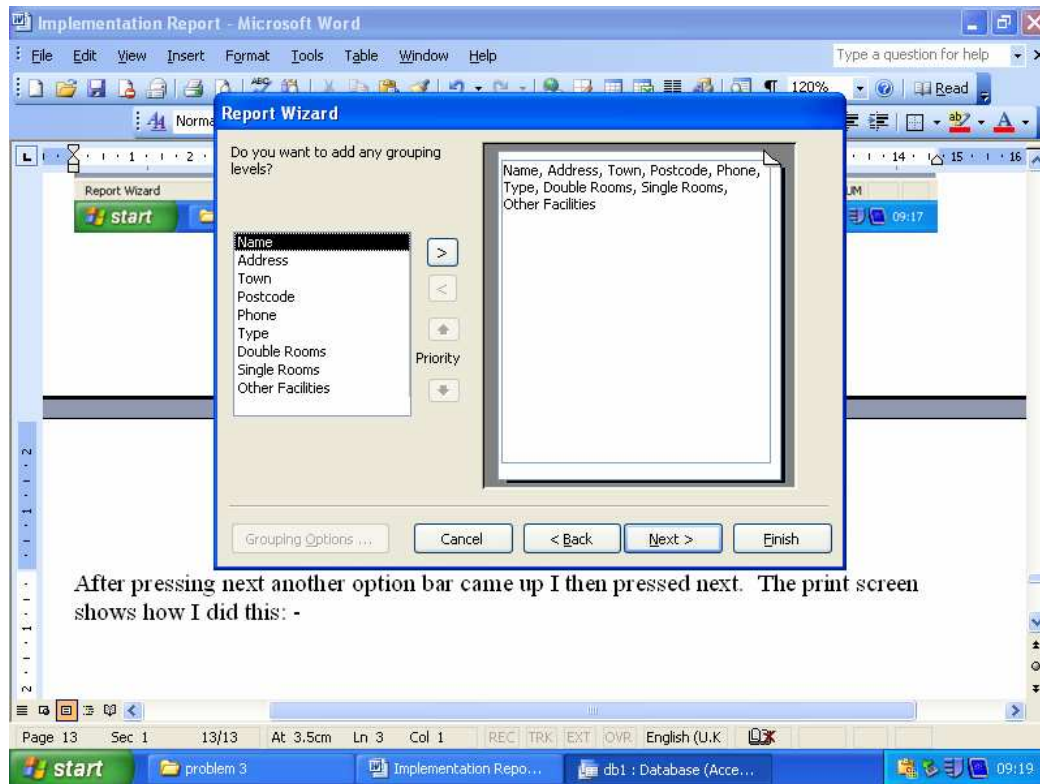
Implementation Report - Microsoft Word

File Edit View Insert Format Tools Table Window Help

Type a question for help

120%

Read

Norma

Report Wizard

Report Wizard

start

09:17

Do you want to add any grouping levels?

Name, Address, Town, Postcode, Phone, Type, Double Rooms, Single Rooms, Other Facilities

Name
Address
Town
Postcode
Phone
Type
Double Rooms
Single Rooms
Other Facilities

>

<

Priority

Grouping Options ...

Cancel

< Back

Next >

Finish

After pressing next another option bar came up I then pressed next. The print screen shows how I did this: -

Page 13 Sec 1 13/13 At 3.5cm Ln 3 Col 1 REC TRK EXT OVR English (U.K

start

problem 3

Implementation Repo...

db1 : Database (Acce...

09:19